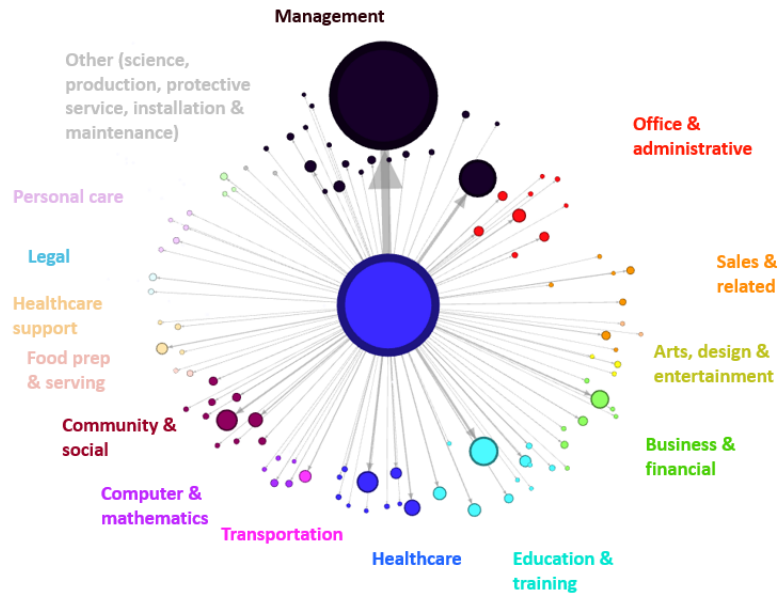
Management

Other (science, production, protective service, installation & maintenance)

Office & administrative

Personal care

Legal

Sales & related

Healthcare support

Food prep & serving

Arts, design & entertainment

Community & social

Business & financial

Computer & mathematics

Transportation

Healthcare

Education & training